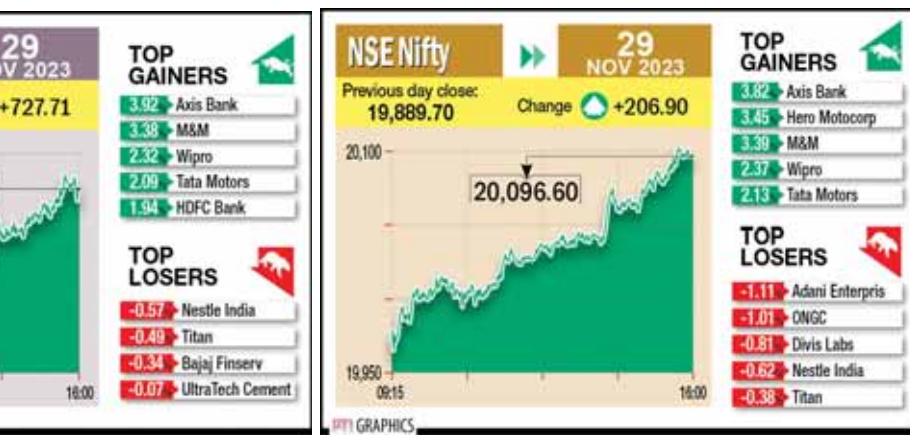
29
NOV 2023

+727.71

16:00

TOP GAINERS

3.92 Axis Bank
3.38 M&M
2.32 Wipro
2.09 Tata Motors
1.94 HDFC Bank

TOP LOSERS

-0.57 Nestle India
-0.49 Titan
-0.34 Bajaj Finserv
-0.07 UltraTech Cement

NSE Nifty

29
NOV 2023

Previous day close:
19,889.70

Change +206.90

20,100

20,096.60

19,950

09:15

16:00

TOP GAINERS

3.82 Axis Bank
3.45 Hero Motocorp
3.39 M&M
2.37 Wipro
2.13 Tata Motors

TOP LOSERS

-1.11 Adani Enterpris
-1.01 ONGC
-0.81 Divis Labs
-0.62 Nestle India
-0.38 Titan

PTI GRAPHICS